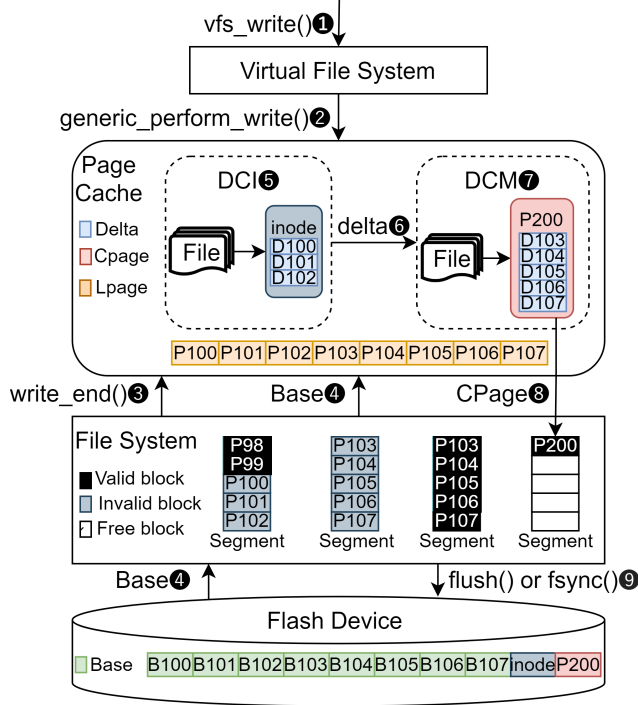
vfs_write()❶

Virtual File System

generic_perform_write()❷

Page Cache

Delta
Cpage
Lpage

DCI❺

File

inode
D100
D101
D102

delta❻

DCM❼

File

P200
D103
D104
D105
D106
D107

| P100 | P101 | P102 | P103 | P104 | P105 | P106 | P107 |
|---|---|---|---|---|---|---|---|

write_end()❸

Base❹

CPage❽

File System

Valid block
Invalid block
Free block

P98
P99
P100
P101
P102
Segment

P103
P104
P105
P106
P107
Segment

P103
P104
P105
P106
P107
Segment

P200
Segment

Base❹

flush() or fsync()❾

Flash Device

Base

| B100 | B101 | B102 | B103 | B104 | B105 | B106 | B107 | inode | P200 |
|---|---|---|---|---|---|---|---|---|---|